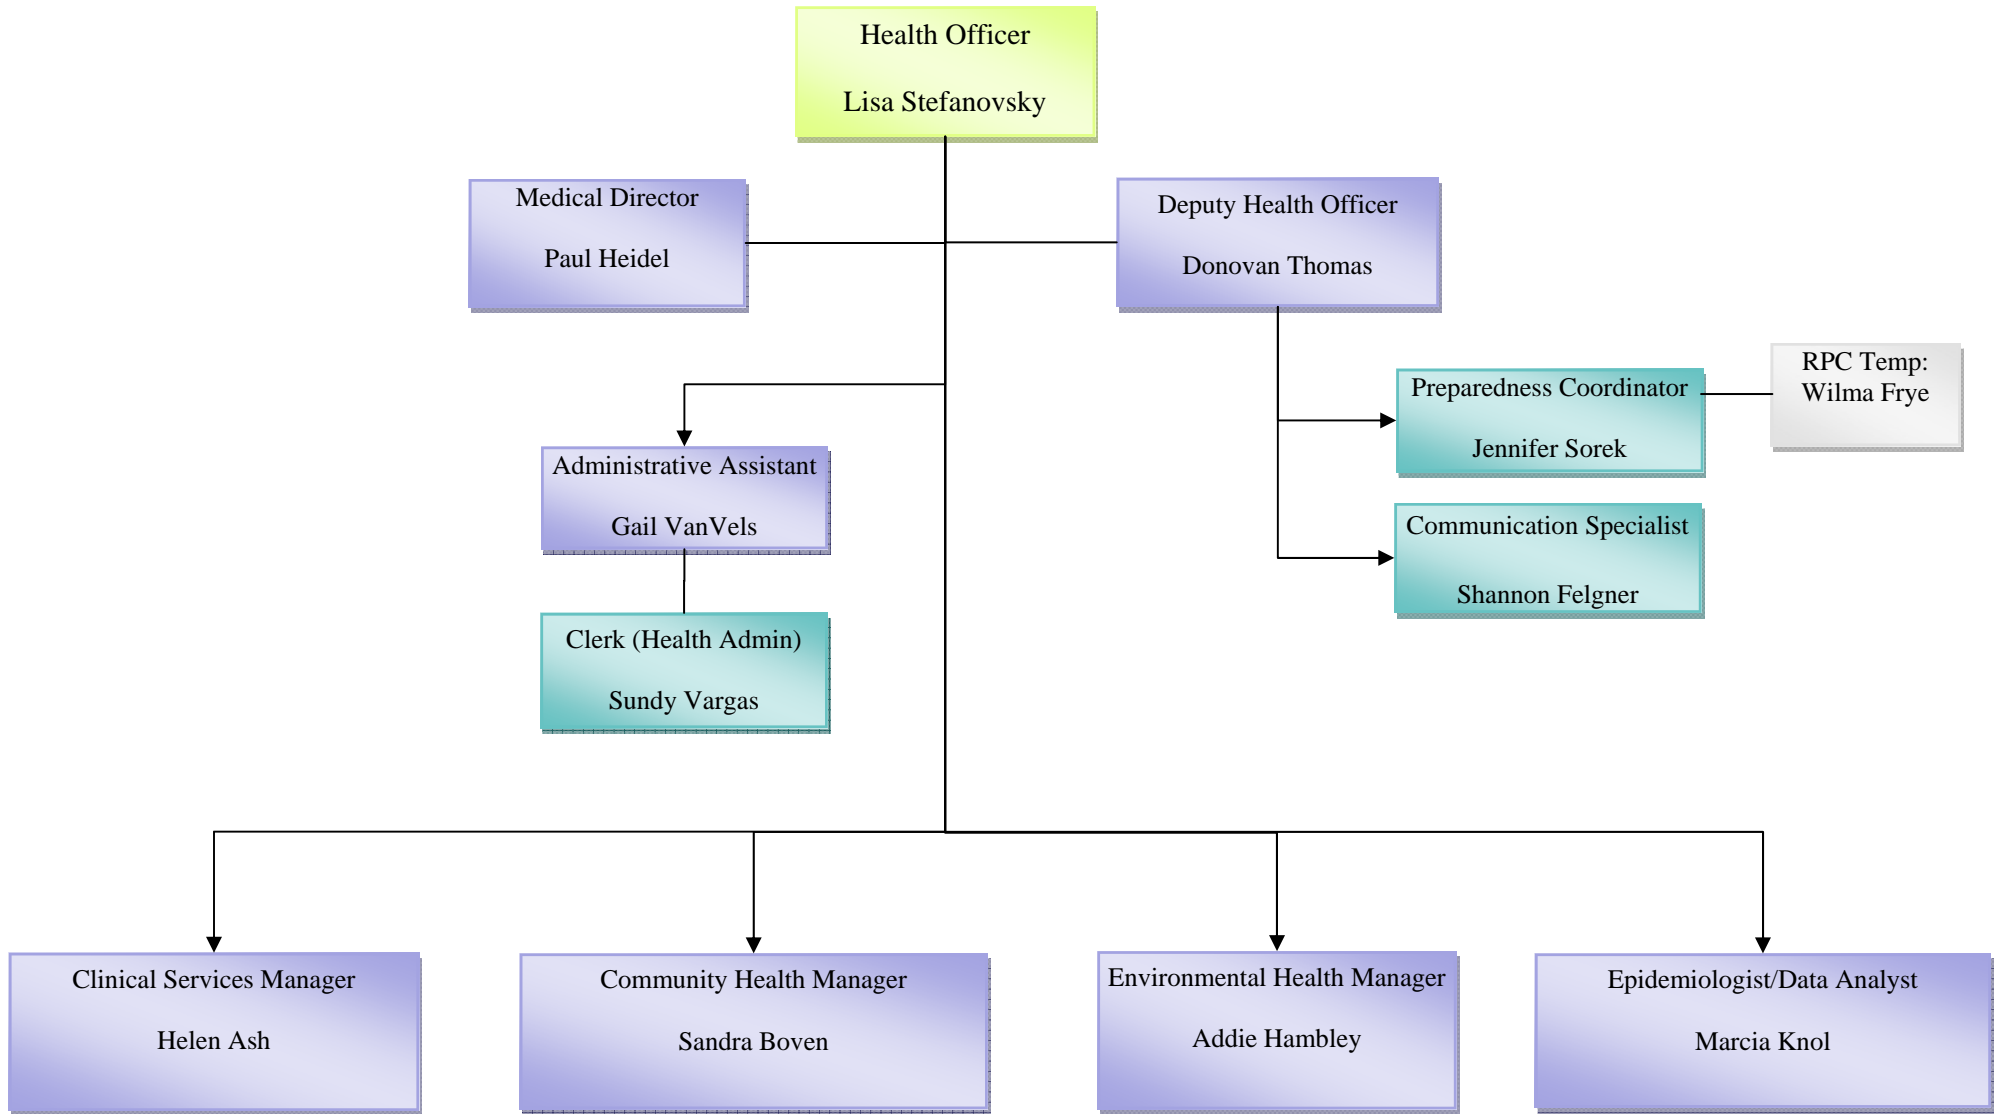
Health Officer

Lisa Stefanovsky

Medical Director

Paul Heidel

Deputy Health Officer

Donovan Thomas

Preparedness Coordinator

Jennifer Sorek

RPC Temp: Wilma Frye

Administrative Assistant

Gail VanVels

Communication Specialist

Shannon Felgner

Clerk (Health Admin)

Sundy Vargas

Clinical Services Manager

Helen Ash

Community Health Manager

Sandra Boven

Environmental Health Manager

Addie Hambley

Epidemiologist/Data Analyst

Marcia Knol